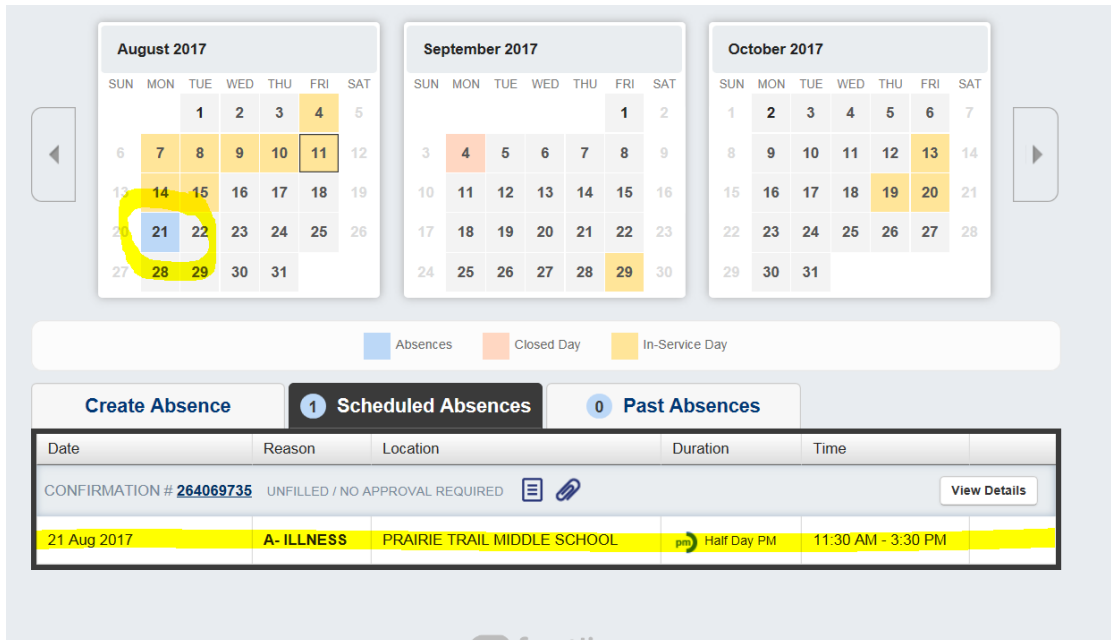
August 2017

| SUN | MON | TUE | WED | THU | FRI | SAT |
|---|---|---|---|---|---|---|
| | | 1 | 2 | 3 | 4 | 5 |
| 6 | 7 | 8 | 9 | 10 | 11 | 12 |
| 13 | 14 | 15 | 16 | 17 | 18 | 19 |
| 20 | 21 | 22 | 23 | 24 | 25 | 26 |
| 27 | 28 | 29 | 30 | 31 | | |

September 2017

| SUN | MON | TUE | WED | THU | FRI | SAT |
|---|---|---|---|---|---|---|
| | | | | | 1 | 2 |
| 3 | 4 | 5 | 6 | 7 | 8 | 9 |
| 10 | 11 | 12 | 13 | 14 | 15 | 16 |
| 17 | 18 | 19 | 20 | 21 | 22 | 23 |
| 24 | 25 | 26 | 27 | 28 | 29 | 30 |

October 2017

| SUN | MON | TUE | WED | THU | FRI | SAT |
|---|---|---|---|---|---|---|
| 1 | 2 | 3 | 4 | 5 | 6 | 7 |
| 8 | 9 | 10 | 11 | 12 | 13 | 14 |
| 15 | 16 | 17 | 18 | 19 | 20 | 21 |
| 22 | 23 | 24 | 25 | 26 | 27 | 28 |
| 29 | 30 | 31 | | | | |

Absences Closed Day In-Service Day

Create Absence | 1 Scheduled Absences | 0 Past Absences

| Date | Reason | Location | Duration | Time |
|---|---|---|---|---|
| CONFIRMATION # 264069735 UNFILLED / NO APPROVAL REQUIRED | | | | View Details |
| 21 Aug 2017 | A- ILLNESS | PRAIRIE TRAIL MIDDLE SCHOOL | pm Half Day PM | 11:30 AM - 3:30 PM |